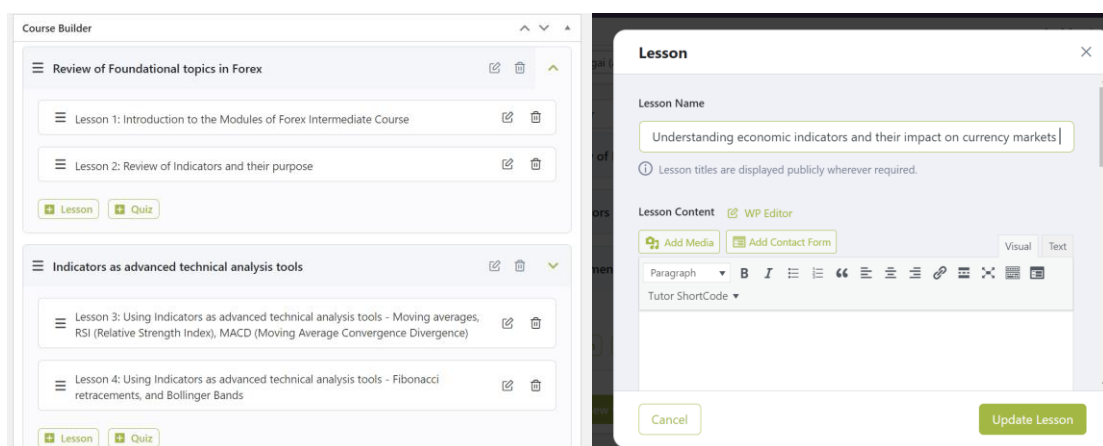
Course Builder

Review of Foundational topics in Forex

Lesson 1: Introduction to the Modules of Forex Intermediate Course

Lesson 2: Review of Indicators and their purpose

Lesson Quiz

Indicators as advanced technical analysis tools

Lesson 3: Using Indicators as advanced technical analysis tools - Moving averages, RSI (Relative Strength Index), MACD (Moving Average Convergence Divergence)

Lesson 4: Using Indicators as advanced technical analysis tools - Fibonacci retracements, and Bollinger Bands

Lesson Quiz

Lesson

Lesson Name

Understanding economic indicators and their impact on currency markets

Lesson titles are displayed publicly wherever required.

Lesson Content WP Editor

Add Media Add Contact Form Visual Text

Paragraph

Tutor ShortCode

Cancel Update Lesson